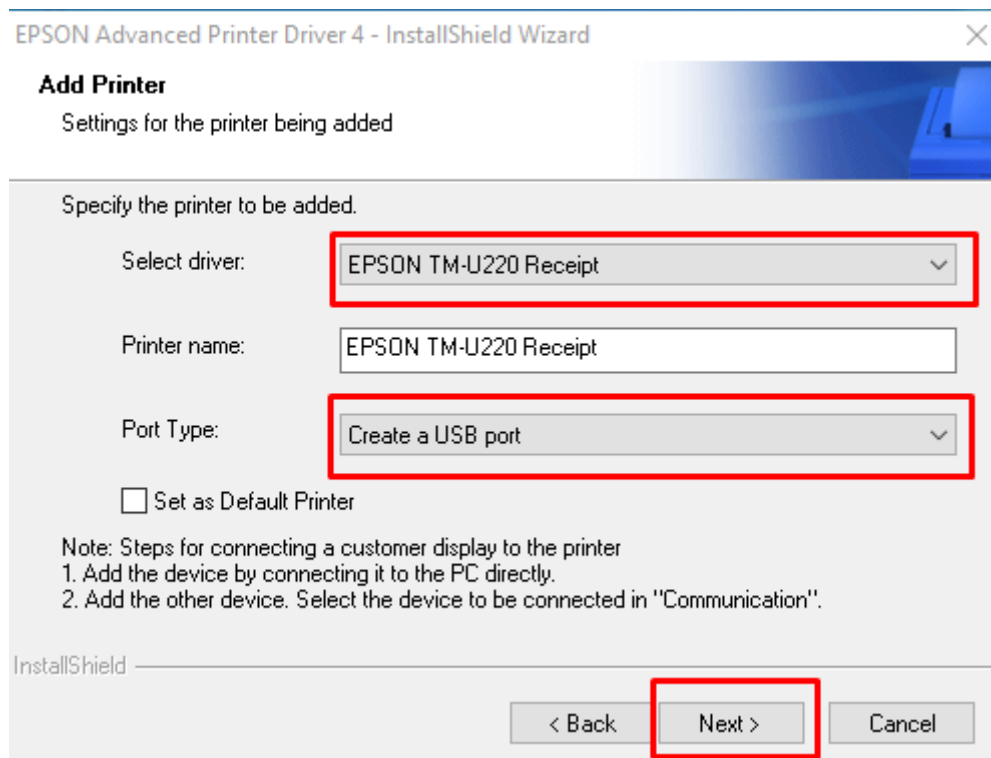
EPSON Advanced Printer Driver 4 - InstallShield Wizard

Add Printer
Settings for the printer being added

Specify the printer to be added.

Select driver: EPSON TM-U220 Receipt

Printer name: EPSON TM-U220 Receipt

Port Type: Create a USB port

Set as Default Printer

Note: Steps for connecting a customer display to the printer
1. Add the device by connecting it to the PC directly.
2. Add the other device. Select the device to be connected in "Communication".

InstallShield

< Back
Next >
Cancel